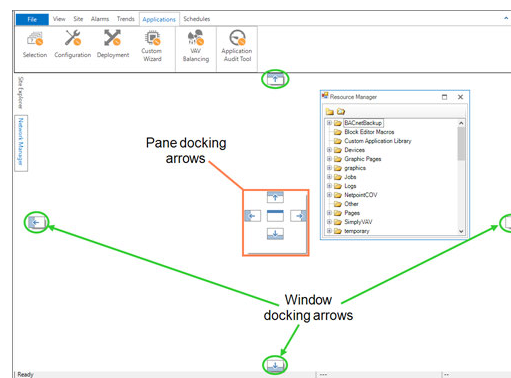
File View Site Alarms Trends Applications Schedules

Selection Configuration Deployment Custom Wizard VAV Balancing Application Audit Tool

Site Explorer

Network Manager

Resource Manager

BACnetBackup
Block Editor Macros
Custom Application Library
Devices
Graphic Pages
graphics
Jobs
Logs
NetpointCOV
Other
Pages
SimplyVAV
temporary

Pane docking arrows

Window docking arrows

Ready